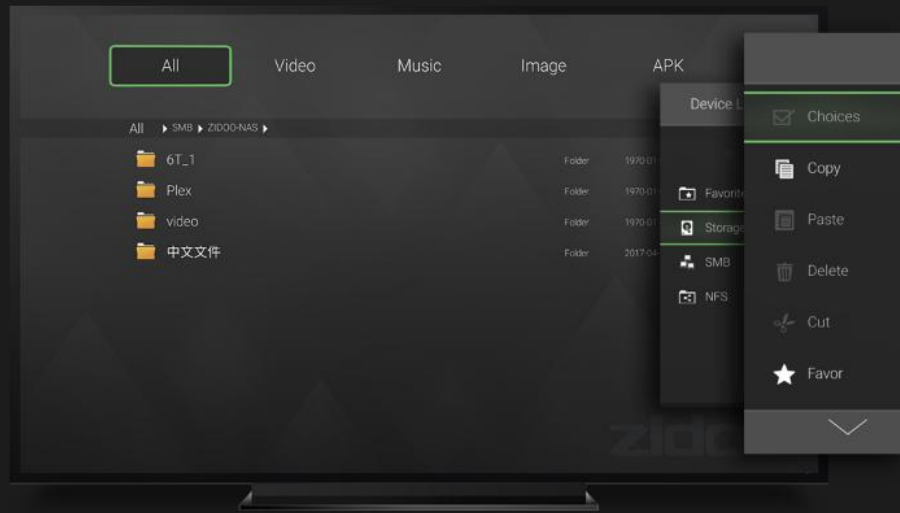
All Video Music Image APK

All ▸ SMB ▸ ZIDOO-NAS ▸

6T_1 Folder 1970-01
Plex Folder 1970-01
video Folder 1970-01
中文文件 Folder 2017-04

Device L

Favorite
Storage
SMB
NFS

Choices
Copy
Paste
Delete
Cut
Favor

zidoo